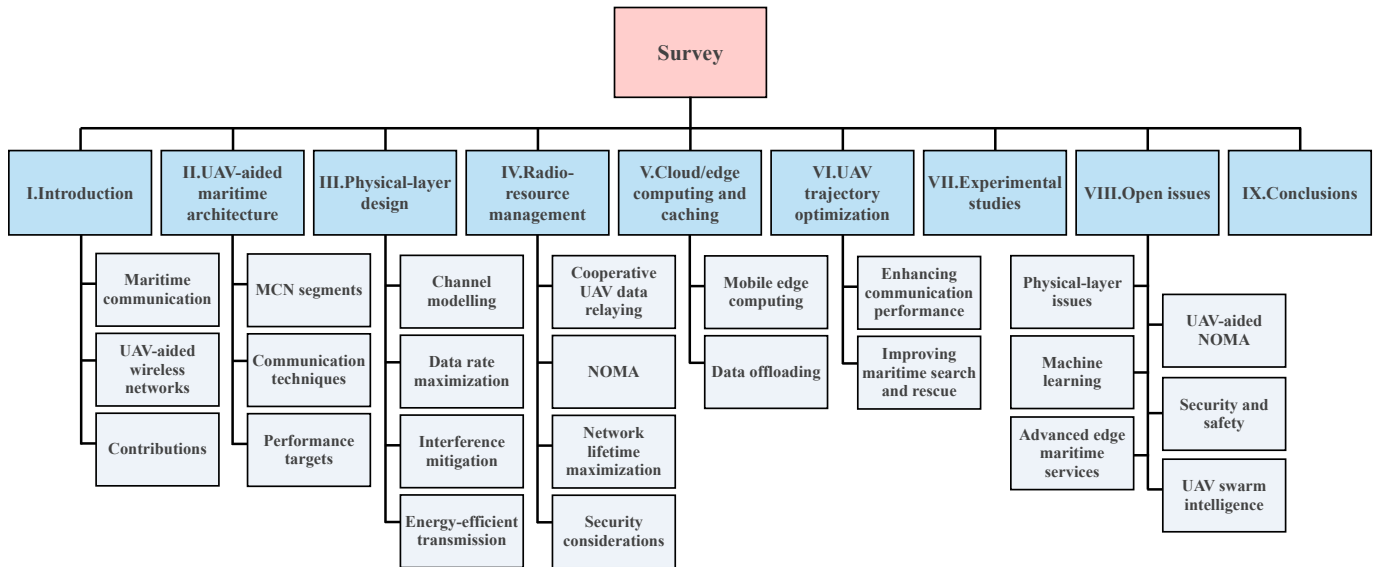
Survey

I.Introduction

Maritime communication

UAV-aided wireless networks

Contributions

II.UAV-aided maritime architecture

MCN segments

Communication techniques

Performance targets

III.Physical-layer design

Channel modelling

Data rate maximization

Interference mitigation

Energy-efficient transmission

IV.Radio-resource management

Cooperative UAV data relaying

NOMA

Network lifetime maximization

Security considerations

V.Cloud/edge computing and caching

Mobile edge computing

Data offloading

VI.UAV trajectory optimization

Enhancing communication performance

Improving maritime search and rescue

VII.Experimental studies

VIII.Open issues

Physical-layer issues

Machine learning

Advanced edge maritime services

UAV-aided NOMA

Security and safety

UAV swarm intelligence

IX.Conclusions